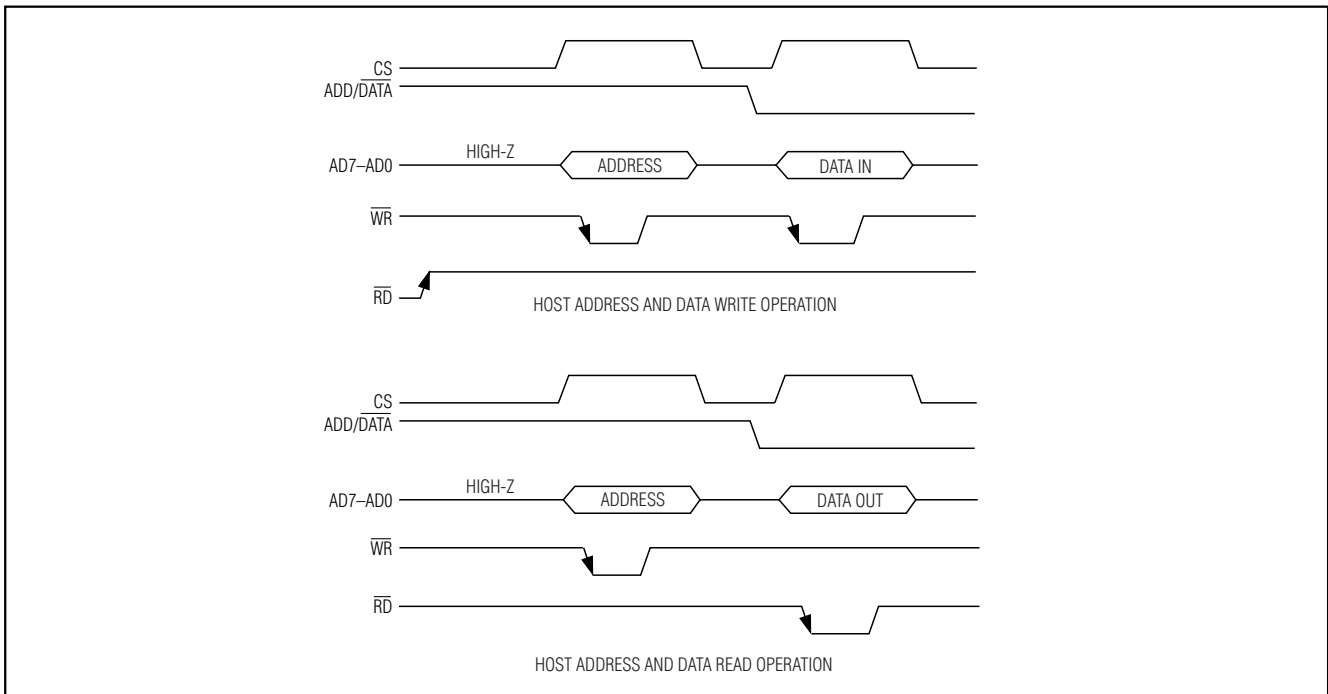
CS
ADD/$\overline{\text{DATA}}$
AD7–AD0
HIGH-Z
ADDRESS
DATA IN
$\overline{\text{WR}}$
$\overline{\text{RD}}$
HOST ADDRESS AND DATA WRITE OPERATION

CS
ADD/$\overline{\text{DATA}}$
AD7–AD0
HIGH-Z
ADDRESS
DATA OUT
$\overline{\text{WR}}$
$\overline{\text{RD}}$
HOST ADDRESS AND DATA READ OPERATION